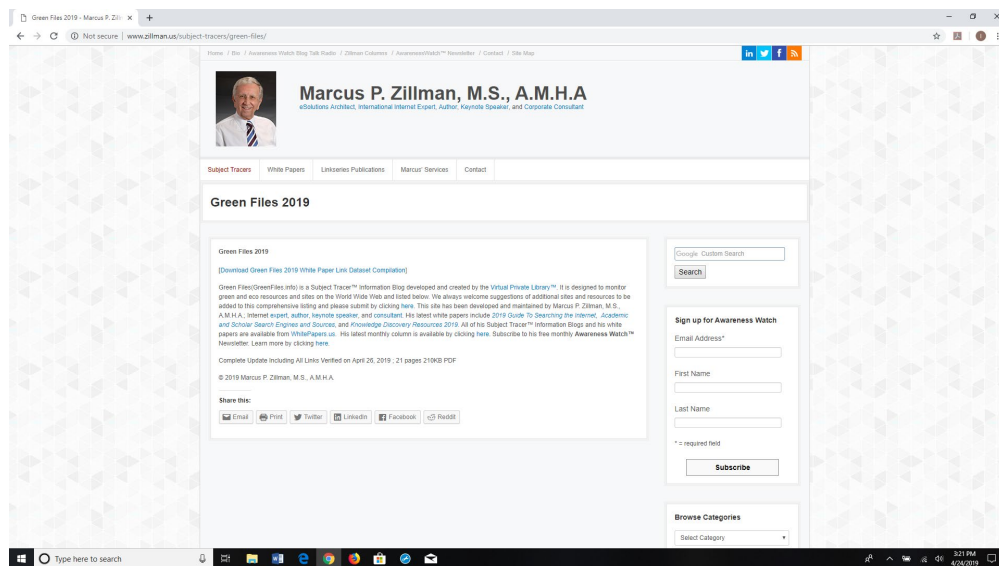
Green Files 2019 - Marcus P. Zill ×

Not secure | www.zillman.us/subject-tracers/green-files/

Home / Bio / Awareness Watch Blog Talk Radio / Zillman Columns / AwarenessWatch™ Newsletter / Contact / Site Map

Marcus P. Zillman, M.S., A.M.H.A

eSolutions Architect, International Internet Expert, Author, Keynote Speaker, and Corporate Consultant

Subject Tracers | White Papers | Linkseries Publications | Marcus' Services | Contact

Green Files 2019

Green Files 2019

[Download Green Files 2019 White Paper Link Dataset Compilation]

Green Files(GreenFiles.info) is a Subject Tracer™ Information Blog developed and created by the Virtual Private Library™. It is designed to monitor green and eco resources and sites on the World Wide Web and listed below. We always welcome suggestions of additional sites and resources to be added to this comprehensive listing and please submit by clicking here. This site has been developed and maintained by Marcus P. Zillman, M.S., A.M.H.A., Internet expert, author, keynote speaker, and consultant. His latest white papers include 2019 Guide To Searching the Internet, Academic and Scholar Search Engines and Sources, and Knowledge Discovery Resources 2019. All of his Subject Tracer™ Information Blogs and his white papers are available from WhitePapers.us. His latest monthly column is available by clicking here. Subscribe to his free monthly Awareness Watch™ Newsletter. Learn more by clicking here.

Complete Update Including All Links Verified on April 26, 2019 ; 21 pages 210KB PDF

© 2019 Marcus P. Zillman, M.S., A.M.H.A.

Share this:

Email | Print | Twitter | LinkedIn | Facebook | Reddit

Google Custom Search

Search

Sign up for Awareness Watch

Email Address*

First Name

Last Name

* = required field

Subscribe

Browse Categories

Select Category

Type here to search

3:21 PM
4/24/2019